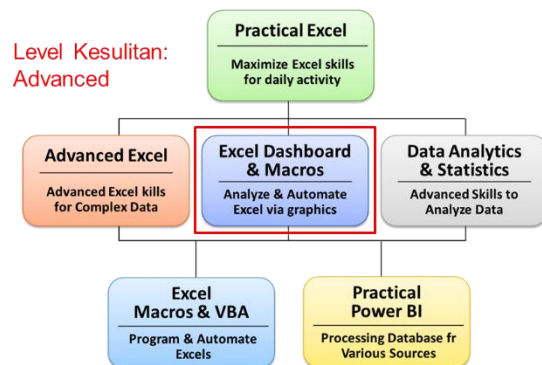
Level Kesulitan: Advanced

Practical Excel
Maximize Excel skills for daily activity

Advanced Excel
Advanced Excel kills for Complex Data

Excel Dashboard & Macros
Analyze & Automate Excel via graphics

Data Analytics & Statistics
Advanced Skills to Analyze Data

Excel Macros & VBA
Program & Automate Excels

Practical Power BI
Processing Database fr Various Sources